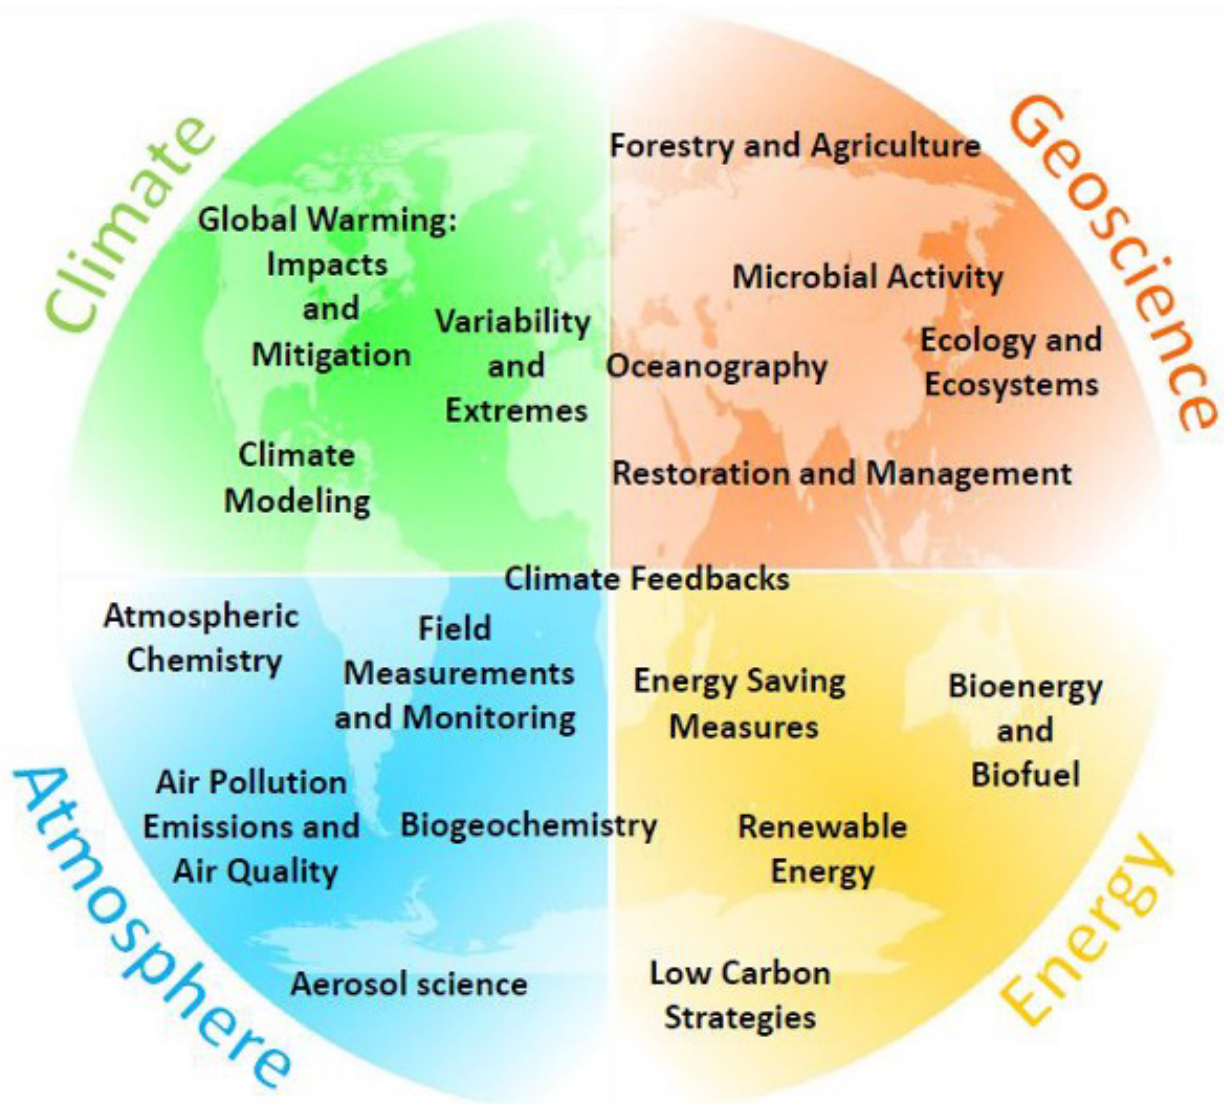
Climate

Geoscience

Forestry and Agriculture

Global Warming: Impacts and Mitigation

Variability and Extremes

Microbial Activity

Oceanography

Ecology and Ecosystems

Climate Modeling

Restoration and Management

Climate Feedbacks

Atmospheric Chemistry

Field Measurements and Monitoring

Energy Saving Measures

Bioenergy and Biofuel

Air Pollution Emissions and Air Quality

Biogeochemistry

Renewable Energy

Aerosol science

Low Carbon Strategies

Atmosphere

Energy